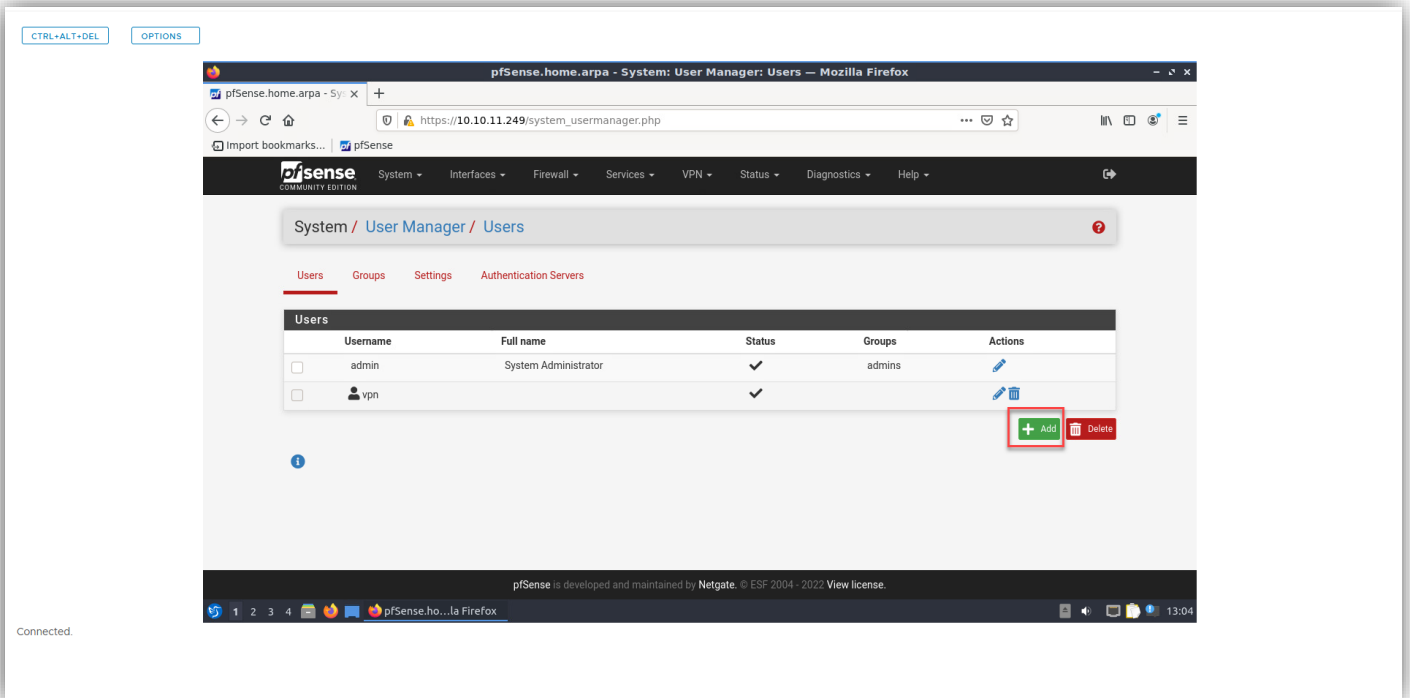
CTRL+ALT+DEL OPTIONS

pfSense.home.arpa - System: User Manager: Users — Mozilla Firefox

pfSense.home.arpa - Sys ×

+

https://10.10.11.249/system_usermanager.php

Import bookmarks... | pfSense

pfsense COMMUNITY EDITION System Interfaces Firewall Services VPN Status Diagnostics Help

System / User Manager / Users

Users Groups Settings Authentication Servers

Users

| | Username | Full name | Status | Groups | Actions |
|---|---|---|---|---|---|
| | admin | System Administrator | ✔ | admins | |
| | vpn | | ✔ | | |

Add Delete

pfSense is developed and maintained by Netgate. © ESF 2004 - 2022 View license.

1 2 3 4 pfSense.ho...la Firefox 13:04

Connected.